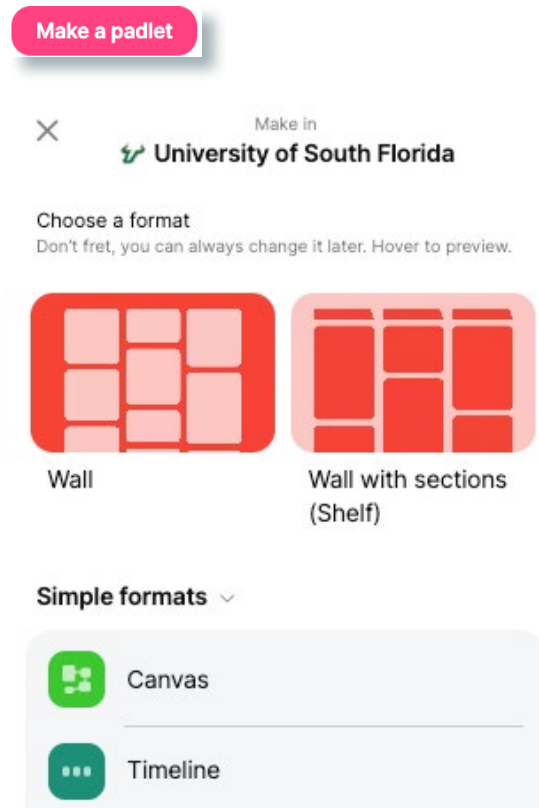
Make a padlet

×

Make in
University of South Florida

Choose a format
Don't fret, you can always change it later. Hover to preview.

Wall

Wall with sections (Shelf)

Simple formats

Canvas

Timeline